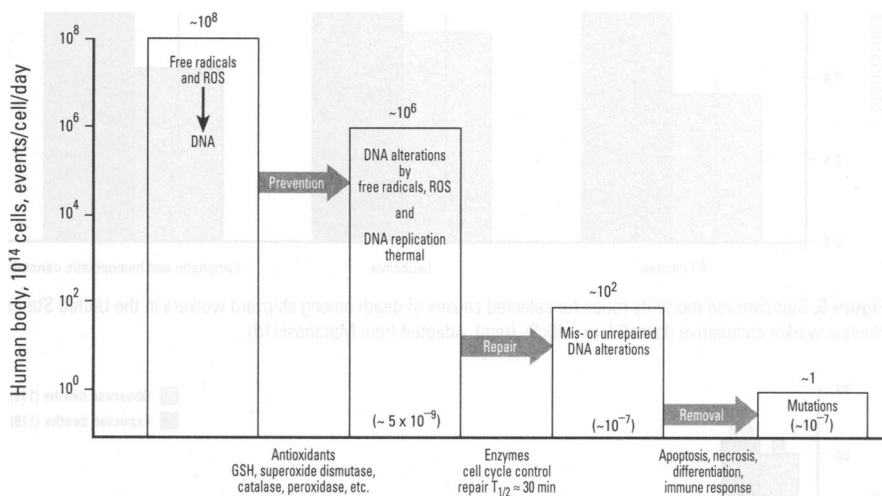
Human body, $10^{14}$ cells, events/cell/day

$10^8$

$10^6$

$10^4$

$10^2$

$10^0$

$\sim10^8$

Free radicals and ROS

DNA

Prevention

$\sim10^6$

DNA alterations by free radicals, ROS and DNA replication thermal

$(\sim 5 \times 10^{-9})$

Repair

$\sim10^2$

Mis- or unrepaired DNA alterations

$(\sim10^{-7})$

Removal

$\sim1$

Mutations $(\sim10^{-7})$

Antioxidants GSH, superoxide dismutase, catalase, peroxidase, etc.

Enzymes cell cycle control repair $T_{1/2} \approx 30$ min

Apoptosis, necrosis, differentiation, immune response

Lymphatic and hemopoietic cancer

Leukemia

All causes

Figure 5. Standardized mortality rates for selected causes of death among shipyard workers in the United States

worker cumulative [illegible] adapted from Matanoski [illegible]

Observed deaths (1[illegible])

Expected deaths (119)